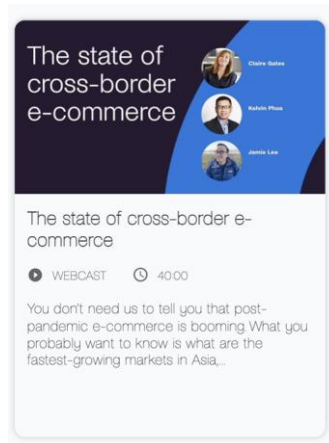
The state of cross-border e-commerce

Claire Gates

Kelvin Phua

Jamie Lee

The state of cross-border e-commerce

WEBCAST 40:00

You don't need us to tell you that post-pandemic e-commerce is booming. What you probably want to know is what are the fastest-growing markets in Asia,...